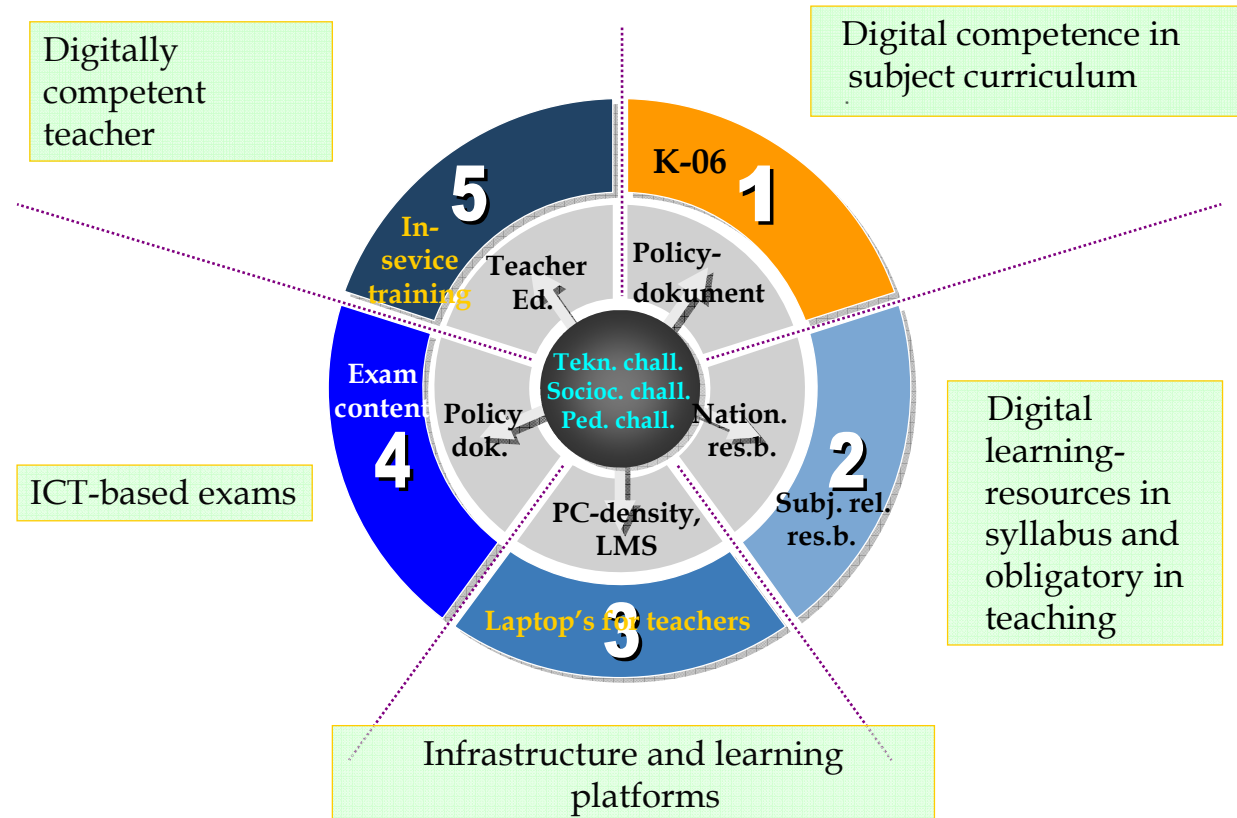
Digitally competent teacher

Digital competence in subject curriculum

K-06

1

Policy-dokument

5

In-sevice training

Teacher Ed.

Tekn. chall.
Socioc. chall.
Ped. chall.

Exam content

4

Policy dok.

Nation. res.b.

2

Subj. rel. res.b.

Digital learning-resources in syllabus and obligatory in teaching

ICT-based exams

PC-density, LMS

Laptop's for teachers

3

Infrastructure and learning platforms